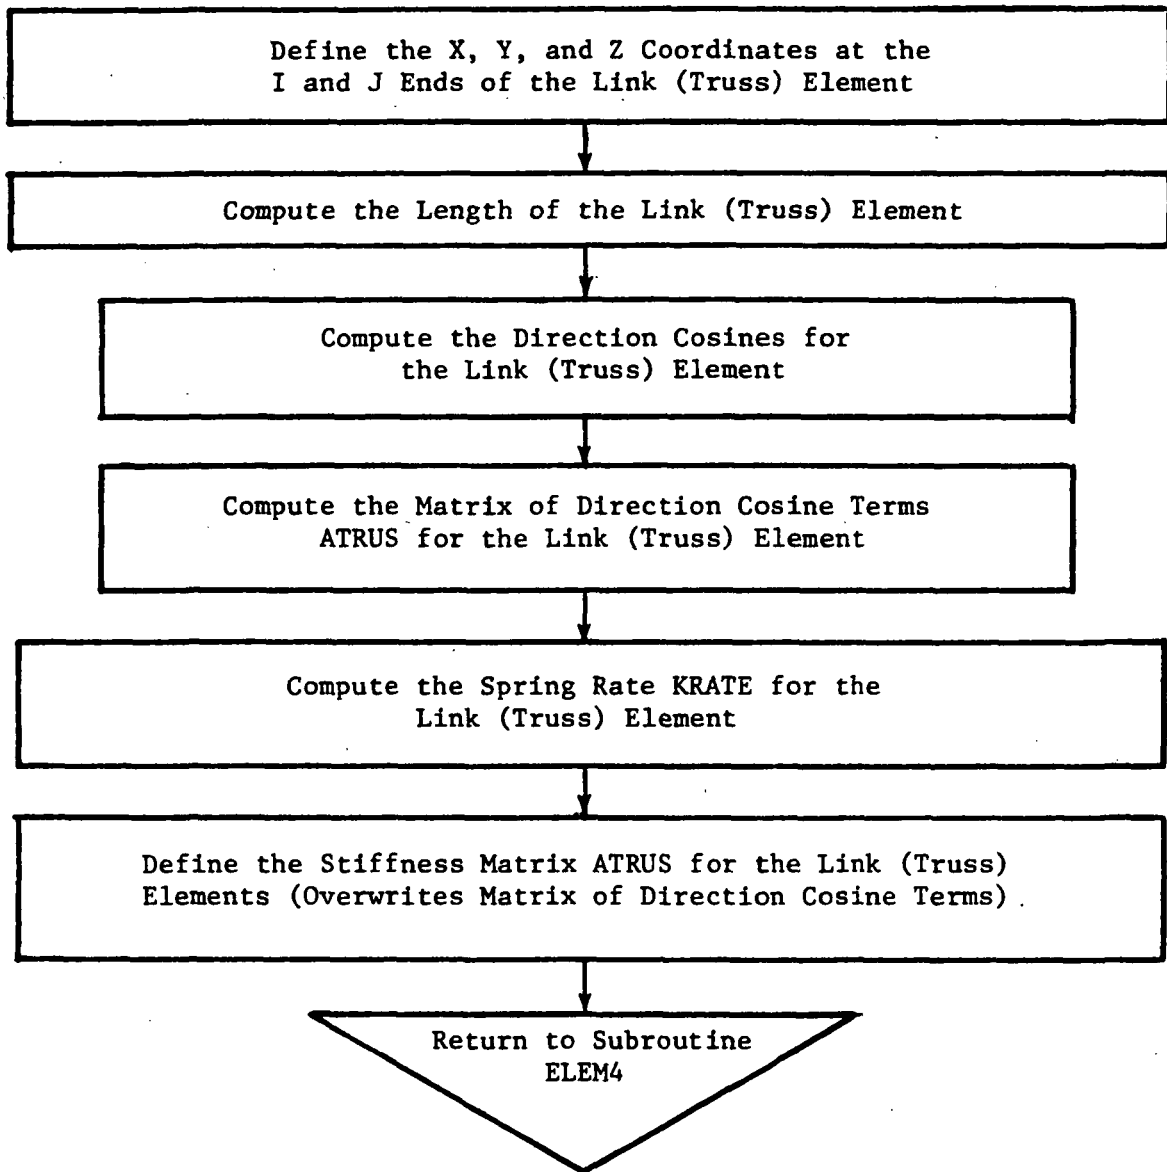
Define the X, Y, and Z Coordinates at the I and J Ends of the Link (Truss) Element

Compute the Length of the Link (Truss) Element

Compute the Direction Cosines for the Link (Truss) Element

Compute the Matrix of Direction Cosine Terms ATRUS for the Link (Truss) Element

Compute the Spring Rate KRATE for the Link (Truss) Element

Define the Stiffness Matrix ATRUS for the Link (Truss) Elements (Overwrites Matrix of Direction Cosine Terms)

Return to Subroutine ELEM4